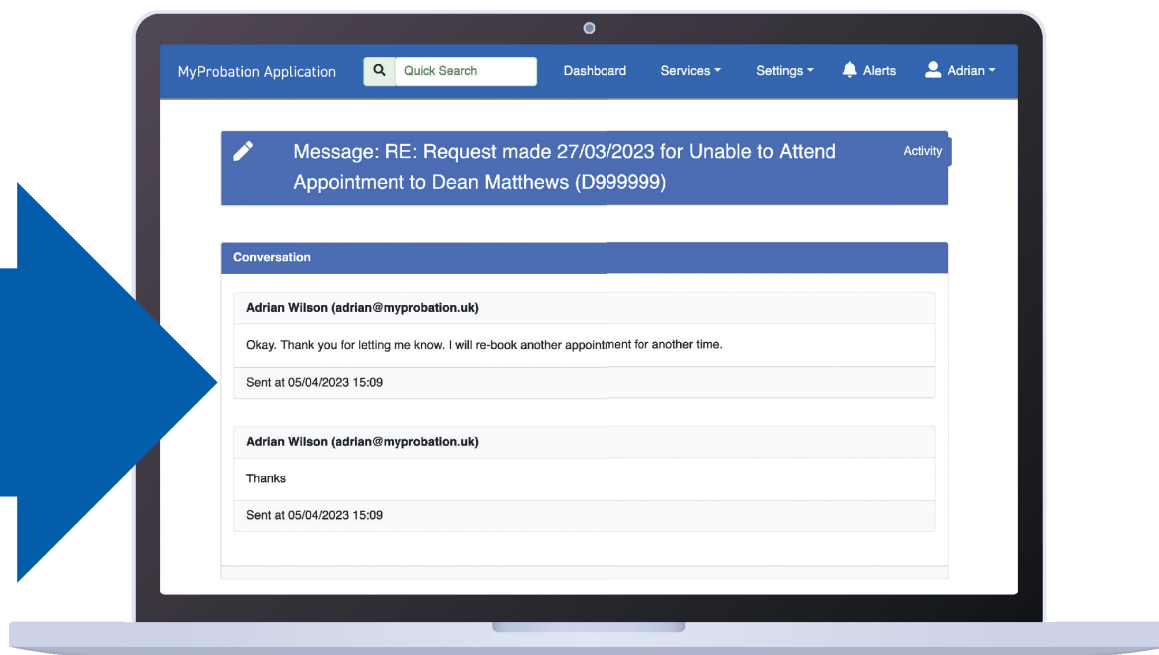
MyProbation Application
Quick Search
Dashboard
Services
Settings
Alerts
Adrian

Message: RE: Request made 27/03/2023 for Unable to Attend Appointment to Dean Matthews (D999999)
Activity

Conversation

Adrian Wilson (adrian@myprobation.uk)
Okay. Thank you for letting me know. I will re-book another appointment for another time.
Sent at 05/04/2023 15:09

Adrian Wilson (adrian@myprobation.uk)
Thanks
Sent at 05/04/2023 15:09